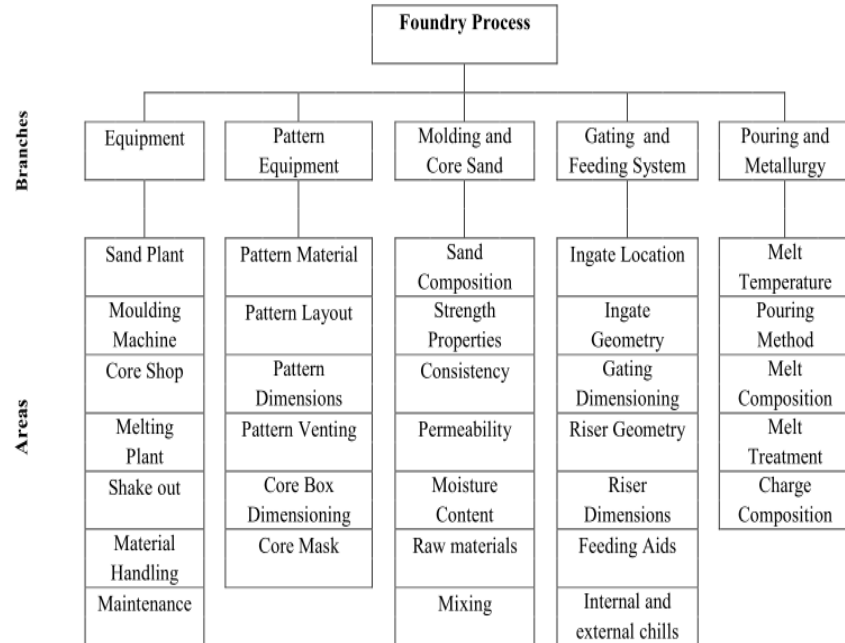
Foundry Process

Branches

Equipment

Pattern Equipment

Molding and Core Sand

Gating and Feeding System

Pouring and Metallurgy

Areas

Sand Plant
Moulding Machine
Core Shop
Melting Plant
Shake out
Material Handling
Maintenance

Pattern Material
Pattern Layout
Pattern Dimensions
Pattern Venting
Core Box Dimensioning
Core Mask

Sand Composition
Strength Properties
Consistency
Permeability
Moisture Content
Raw materials
Mixing

Ingate Location
Ingate Geometry
Gating Dimensioning
Riser Geometry
Riser Dimensions
Feeding Aids
Internal and external chills

Melt Temperature
Pouring Method
Melt Composition
Melt Treatment
Charge Composition